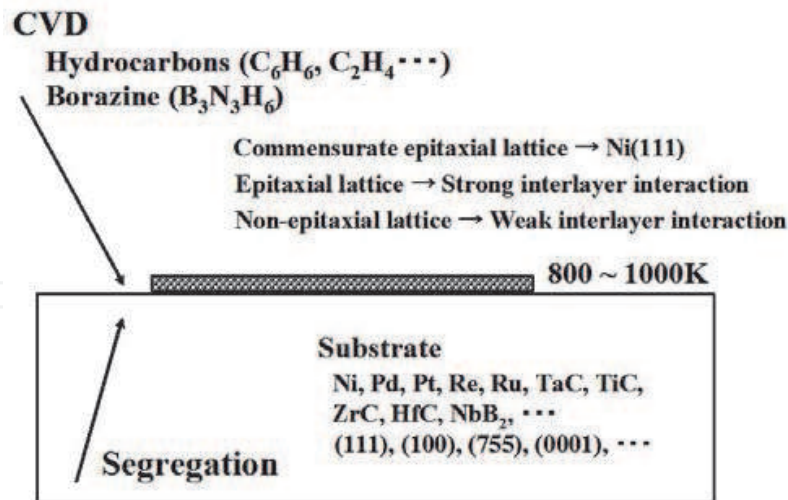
CVD

Hydrocarbons ($C_6H_6$, $C_2H_4$ ···)

Borazine ($B_3N_3H_6$)

Commensurate epitaxial lattice → Ni(111)

Epitaxial lattice → Strong interlayer interaction

Non-epitaxial lattice → Weak interlayer interaction

800 ~ 1000K

Substrate

Ni, Pd, Pt, Re, Ru, TaC, TiC, ZrC, HfC, $NbB_2$, ···

(111), (100), (755), (0001), ···

Segregation